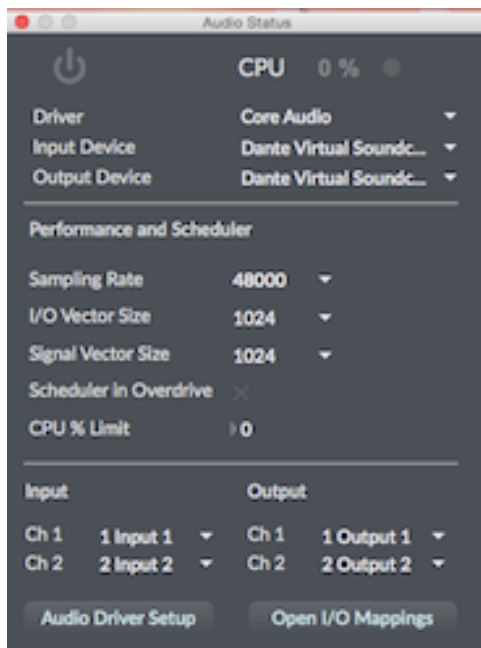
Audio Status

CPU 0 %

Driver Core Audio
Input Device Dante Virtual Soundc...
Output Device Dante Virtual Soundc...

Performance and Scheduler

Sampling Rate 48000
I/O Vector Size 1024
Signal Vector Size 1024
Scheduler in Overdrive
CPU % Limit 0

Input
Ch 1 1 Input 1
Ch 2 2 Input 2

Output
Ch 1 1 Output 1
Ch 2 2 Output 2

Audio Driver Setup
Open I/O Mappings